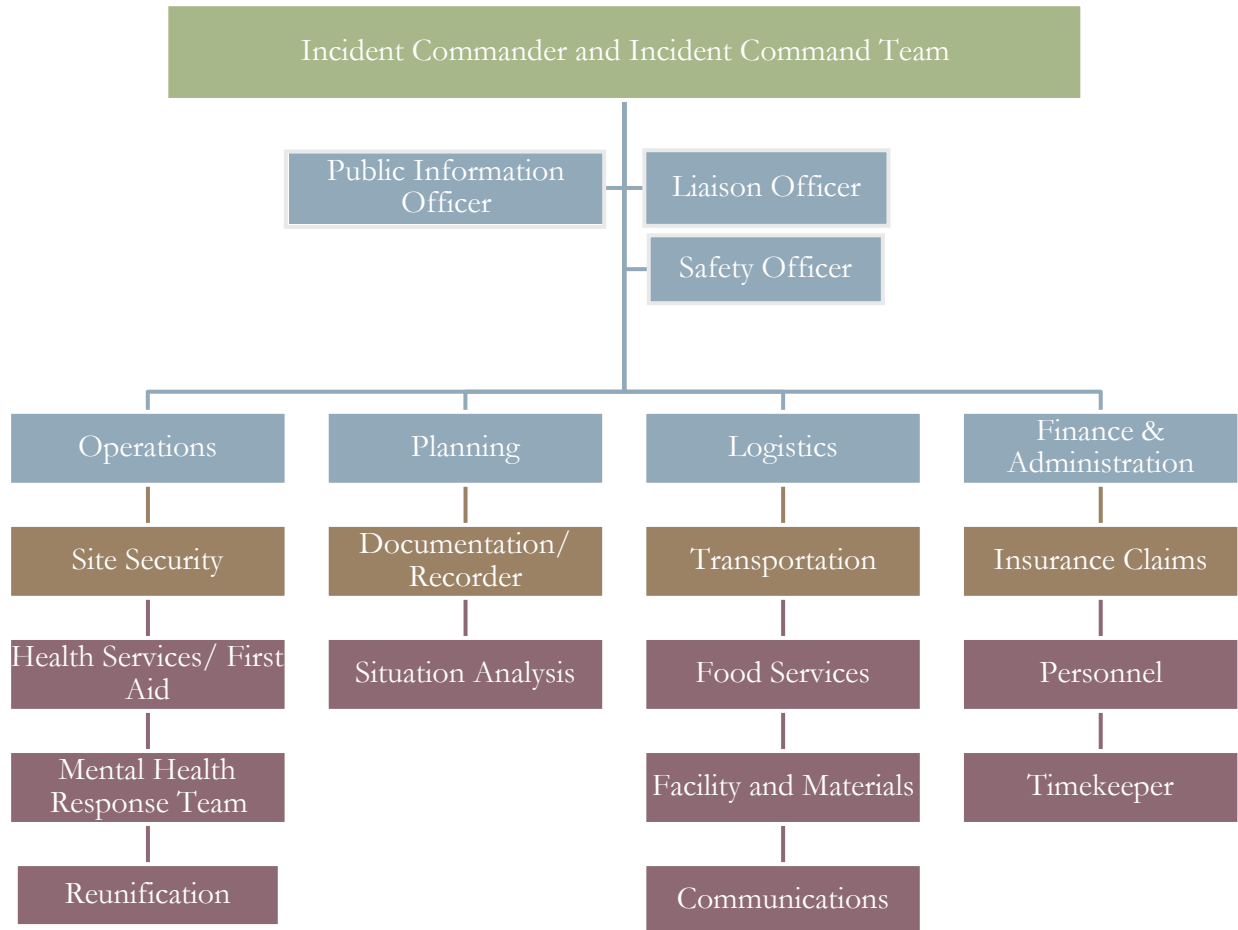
Incident Commander and Incident Command Team

Public Information Officer

Liaison Officer

Safety Officer

Operations

Site Security

Health Services/ First Aid

Mental Health Response Team

Reunification

Planning

Documentation/ Recorder

Situation Analysis

Logistics

Transportation

Food Services

Facility and Materials

Communications

Finance & Administration

Insurance Claims

Personnel

Timekeeper